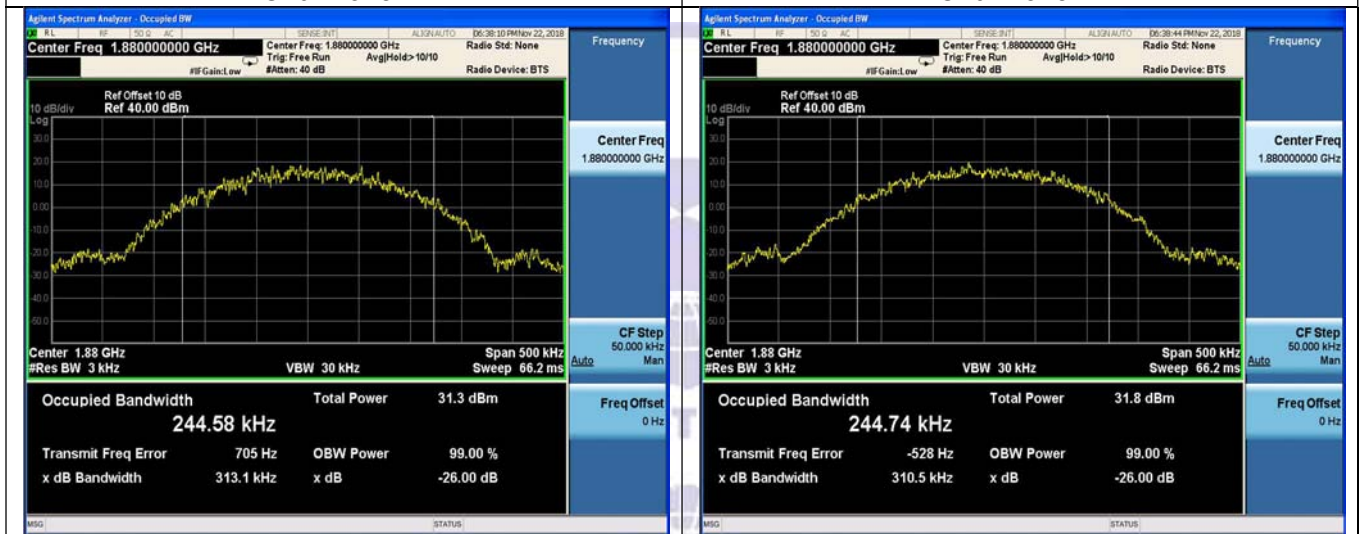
Agilent Spectrum Analyzer - Occupied BW
RL RF 50 Ω AC SENSE:INT ALIGN AUTO 06:38:10 PM Nov 22, 2018
Center Freq 1.880000000 GHz
Center Freq: 1.880000000 GHz
Trig: Free Run Avg|Hold:> 10/10
#IFGain:Low #Atten: 40 dB
Radio Std: None
Radio Device: BTS
Frequency
Ref Offset 10 dB
10 dB/div Ref 40.00 dBm
Log
30.0
20.0
10.0
0.00
-10.0
-20.0
-30.0
-40.0
-50.0
Center Freq
1.880000000 GHz
Center 1.88 GHz
#Res BW 3 kHz
VBW 30 kHz
Span 500 kHz
Sweep 66.2 ms
CF Step
50.000 kHz
Auto Man
Occupied Bandwidth
244.58 kHz
Total Power 31.3 dBm
Freq Offset
0 Hz
Transmit Freq Error 705 Hz
OBW Power 99.00 %
x dB Bandwidth 313.1 kHz
x dB -26.00 dB
MSG
STATUS

Agilent Spectrum Analyzer - Occupied BW
RL RF 50 Ω AC SENSE:INT ALIGN AUTO 06:38:44 PM Nov 22, 2018
Center Freq 1.880000000 GHz
Center Freq: 1.880000000 GHz
Trig: Free Run Avg|Hold:> 10/10
#IFGain:Low #Atten: 40 dB
Radio Std: None
Radio Device: BTS
Frequency
Ref Offset 10 dB
10 dB/div Ref 40.00 dBm
Log
30.0
20.0
10.0
0.00
-10.0
-20.0
-30.0
-40.0
-50.0
Center Freq
1.880000000 GHz
Center 1.88 GHz
#Res BW 3 kHz
VBW 30 kHz
Span 500 kHz
Sweep 66.2 ms
CF Step
50.000 kHz
Auto Man
Occupied Bandwidth
244.74 kHz
Total Power 31.8 dBm
Freq Offset
0 Hz
Transmit Freq Error -528 Hz
OBW Power 99.00 %
x dB Bandwidth 310.5 kHz
x dB -26.00 dB
MSG
STATUS